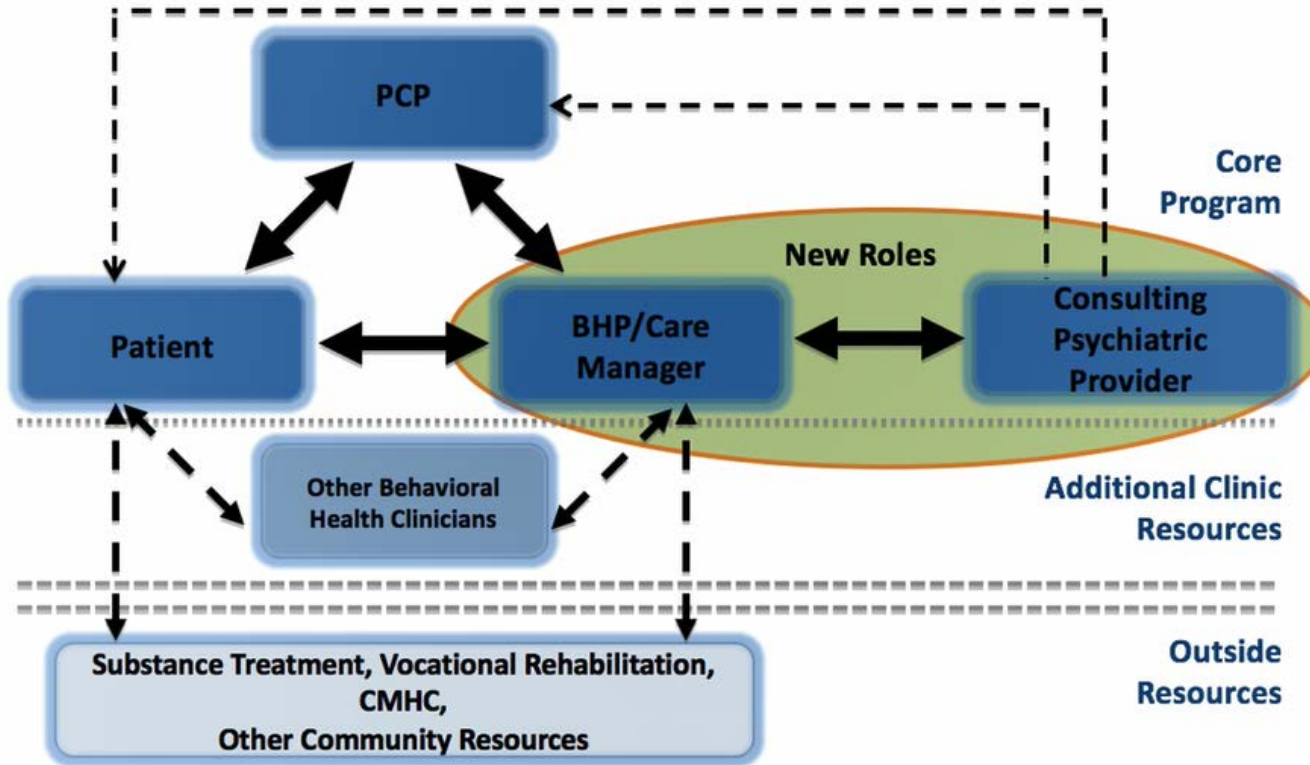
PCP

Core Program

New Roles

Patient

BHP/Care Manager

Consulting Psychiatric Provider

Other Behavioral Health Clinicians

Additional Clinic Resources

Substance Treatment, Vocational Rehabilitation, CMHC, Other Community Resources

Outside Resources